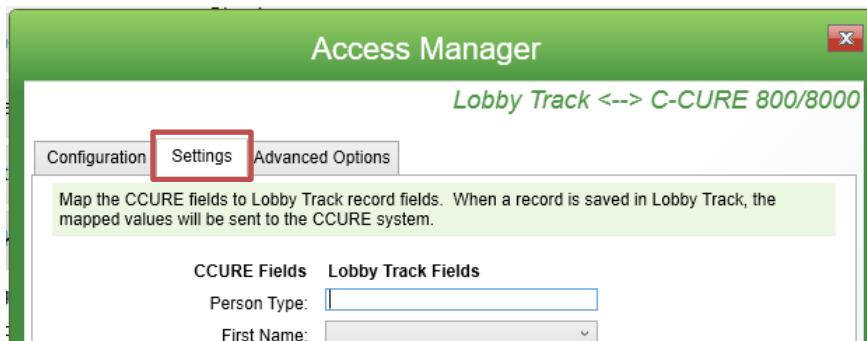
Access Manager

Lobby Track <--> C-CURE 800/8000

Configuration | Settings | Advanced Options

Map the CCURE fields to Lobby Track record fields. When a record is saved in Lobby Track, the mapped values will be sent to the CCURE system.

CCURE Fields Lobby Track Fields

Person Type:

First Name: